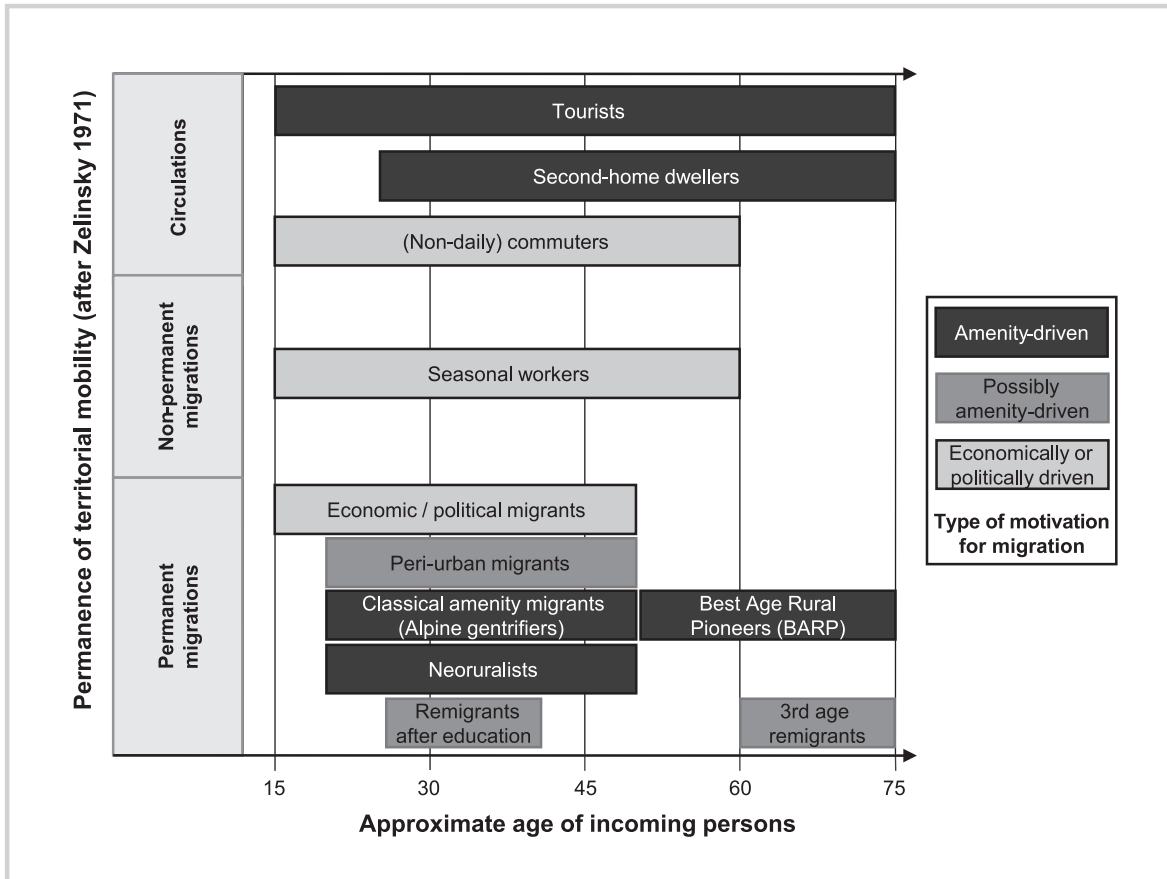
Permanence of territorial mobility (after Zelinsky 1971)

Circulations

Non-permanent migrations

Permanent migrations

Tourists

Second-home dwellers

(Non-daily) commuters

Seasonal workers

Economic / political migrants

Peri-urban migrants

Classical amenity migrants (Alpine gentrifiers)

Best Age Rural Pioneers (BARP)

Neoruralists

Remigrants after education

3rd age remigrants

15 30 45 60 75

Approximate age of incoming persons

Amenity-driven

Possibly amenity-driven

Economically or politically driven

Type of motivation for migration